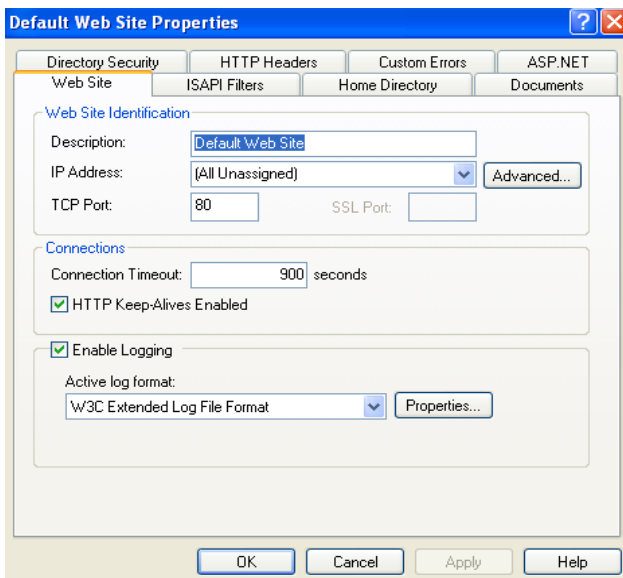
Default Web Site Properties

Directory Security
HTTP Headers
Custom Errors
ASP.NET
Web Site
ISAPI Filters
Home Directory
Documents

Web Site Identification
Description: Default Web Site
IP Address: (All Unassigned)
Advanced...
TCP Port: 80
SSL Port:

Connections
Connection Timeout: 900 seconds
HTTP Keep-Alives Enabled

Enable Logging
Active log format:
W3C Extended Log File Format
Properties...

OK
Cancel
Apply
Help